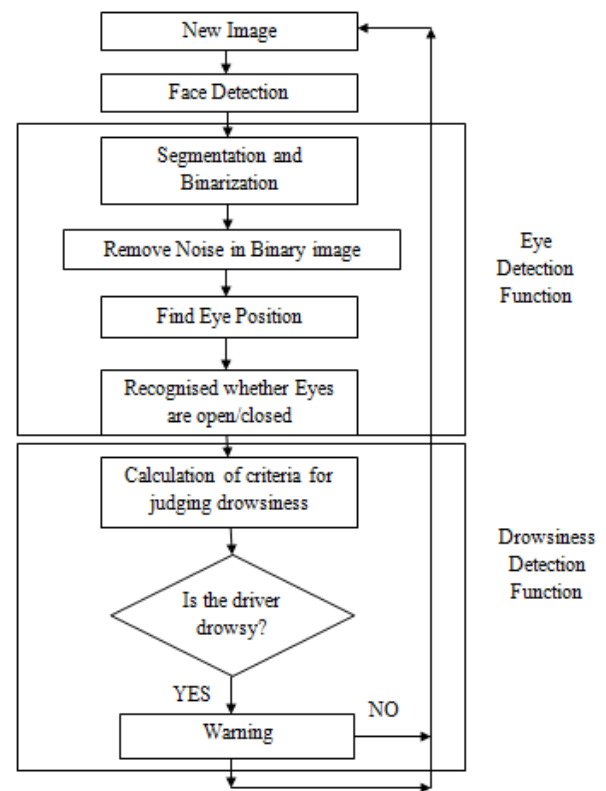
New Image

Face Detection

Segmentation and Binarization

Remove Noise in Binary image

Find Eye Position

Recognised whether Eyes are open/closed

Eye Detection Function

Calculation of criteria for judging drowsiness

Is the driver drowsy?

YES

Warning

NO

Drowsiness Detection Function